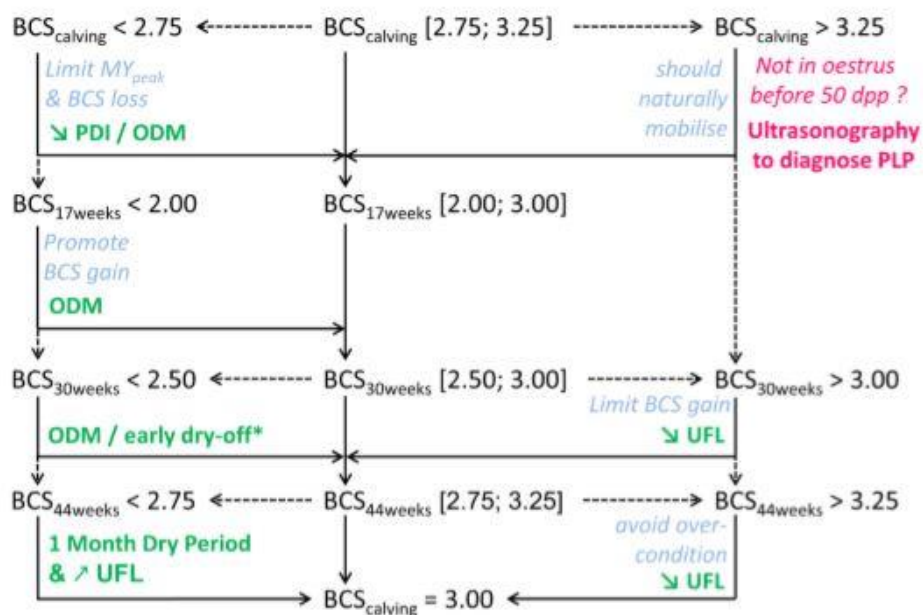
BCS$_{calving}$ < 2.75

BCS$_{calving}$ [2.75; 3.25]

BCS$_{calving}$ > 3.25

Limit MY$_{peak}$ & BCS loss

↘ PDI / ODM

should naturally mobilise

Not in oestrus before 50 dpp ?

Ultrasonography to diagnose PLP

BCS$_{17weeks}$ < 2.00

BCS$_{17weeks}$ [2.00; 3.00]

Promote BCS gain

ODM

BCS$_{30weeks}$ < 2.50

BCS$_{30weeks}$ [2.50; 3.00]

BCS$_{30weeks}$ > 3.00

Limit BCS gain

ODM / early dry-off*

↘ UFL

BCS$_{44weeks}$ < 2.75

BCS$_{44weeks}$ [2.75; 3.25]

BCS$_{44weeks}$ > 3.25

1 Month Dry Period & ↗ UFL

avoid over-condition

↘ UFL

BCS$_{calving}$ = 3.00